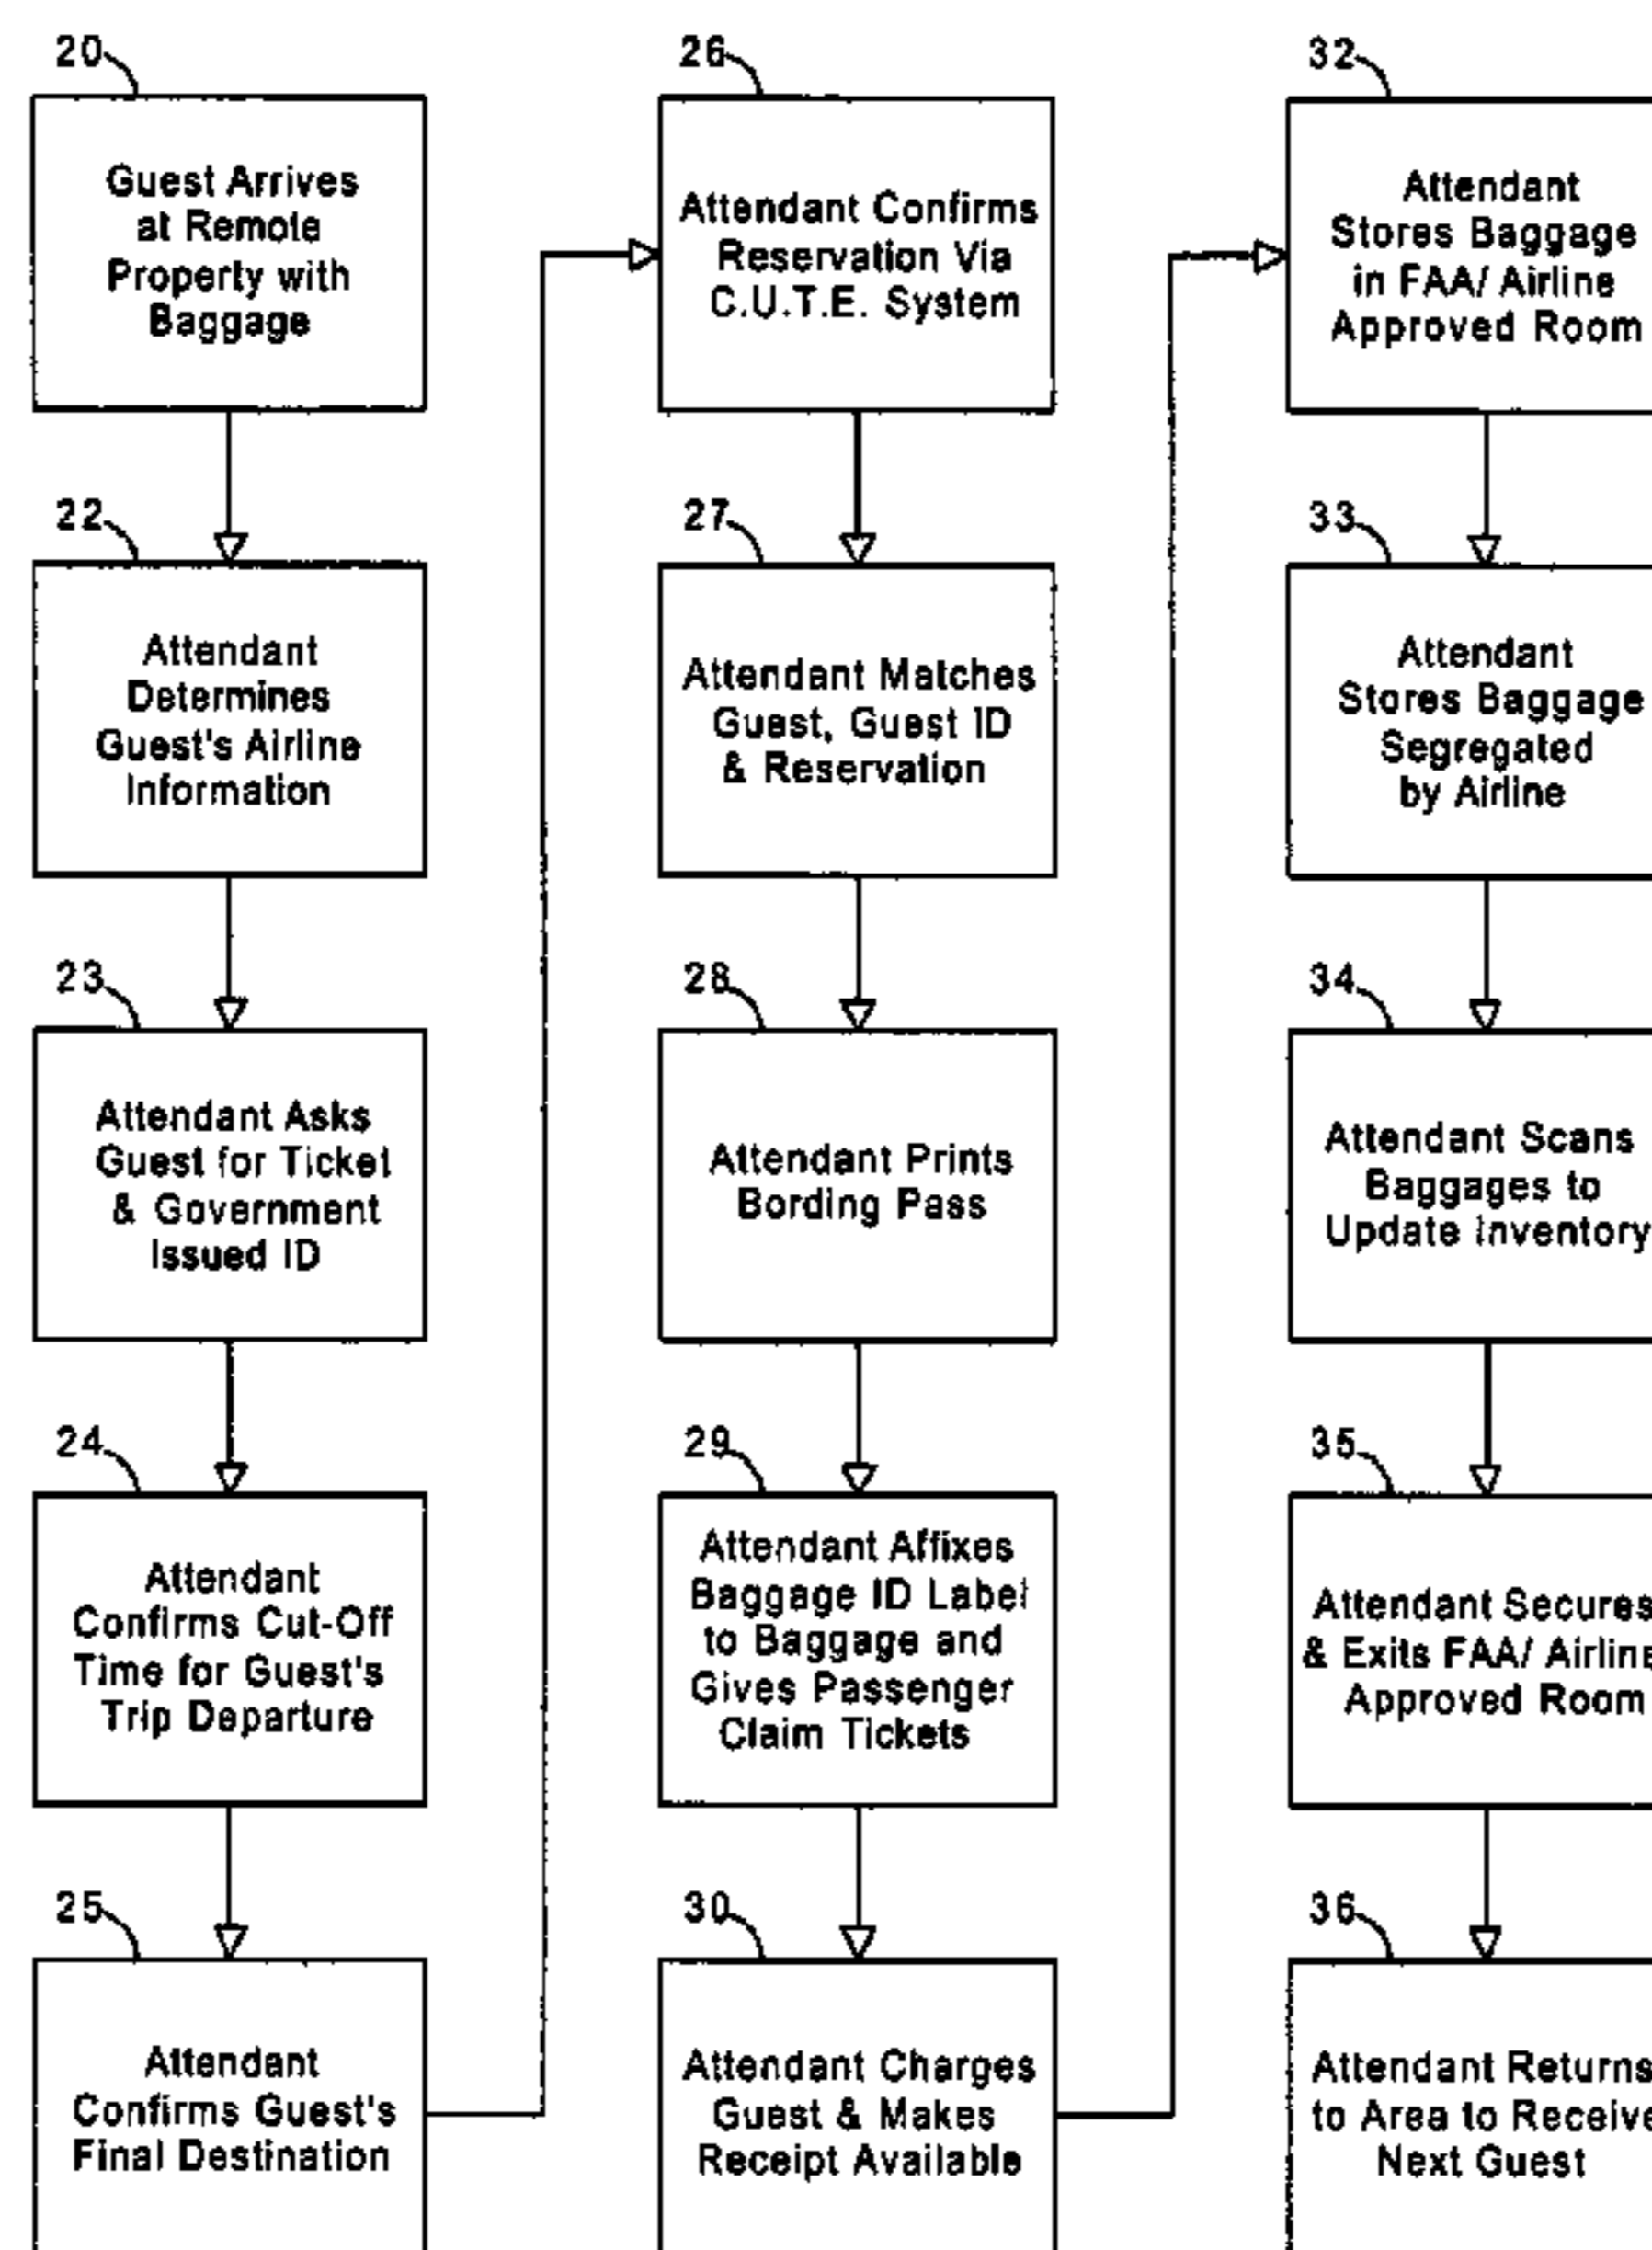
20
Guest Arrives at Remote Property with Baggage

22
Attendant Determines Guest's Airline Information

23
Attendant Asks Guest for Ticket & Government Issued ID

24
Attendant Confirms Cut-Off Time for Guest's Trip Departure

25
Attendant Confirms Guest's Final Destination

26
Attendant Confirms Reservation Via C.U.T.E. System

27
Attendant Matches Guest, Guest ID & Reservation

28
Attendant Prints Bording Pass

29
Attendant Affixes Baggage ID Label to Baggage and Gives Passenger Claim Tickets

30
Attendant Charges Guest & Makes Receipt Available

32
Attendant Stores Baggage in FAA/ Airline Approved Room

33
Attendant Stores Baggage Segregated by Airline

34
Attendant Scans Baggages to Update Inventory

35
Attendant Secures & Exits FAA/ Airline Approved Room

36
Attendant Returns to Area to Receive Next Guest